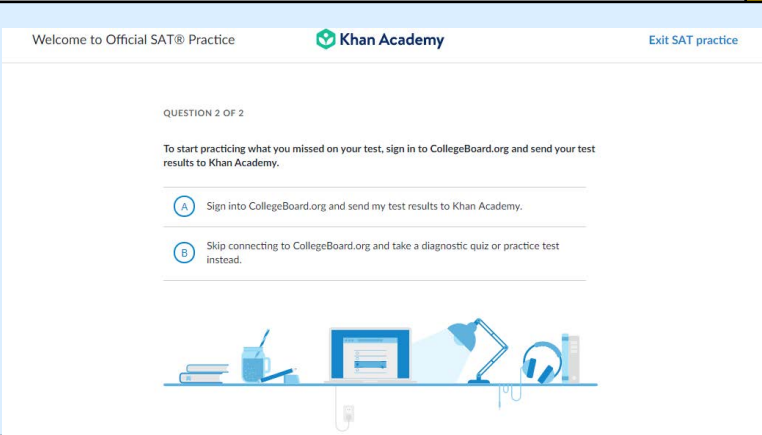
Welcome to Official SAT® Practice

Khan Academy

Exit SAT practice

QUESTION 2 OF 2

To start practicing what you missed on your test, sign in to CollegeBoard.org and send your test results to Khan Academy.

A Sign into CollegeBoard.org and send my test results to Khan Academy.

B Skip connecting to CollegeBoard.org and take a diagnostic quiz or practice test instead.